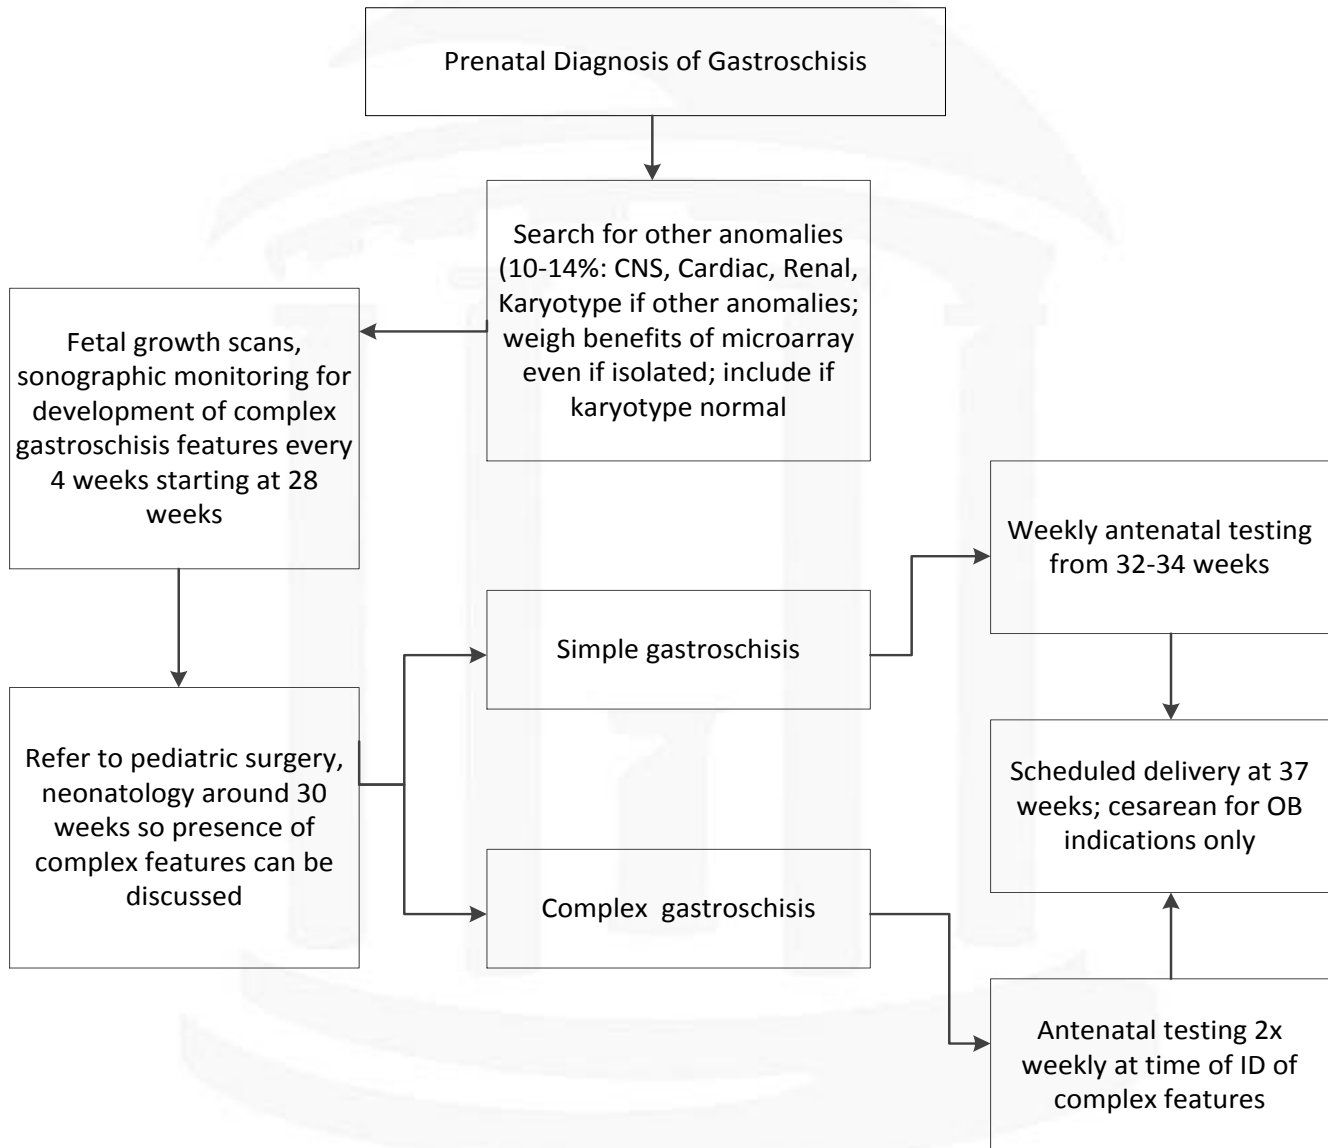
Prenatal Diagnosis of Gastroschisis

Search for other anomalies (10-14%: CNS, Cardiac, Renal, Karyotype if other anomalies; weigh benefits of microarray even if isolated; include if karyotype normal

Fetal growth scans, sonographic monitoring for development of complex gastroschisis features every 4 weeks starting at 28 weeks

Refer to pediatric surgery, neonatology around 30 weeks so presence of complex features can be discussed

Simple gastroschisis

Complex gastroschisis

Weekly antenatal testing from 32-34 weeks

Scheduled delivery at 37 weeks; cesarean for OB indications only

Antenatal testing 2x weekly at time of ID of complex features